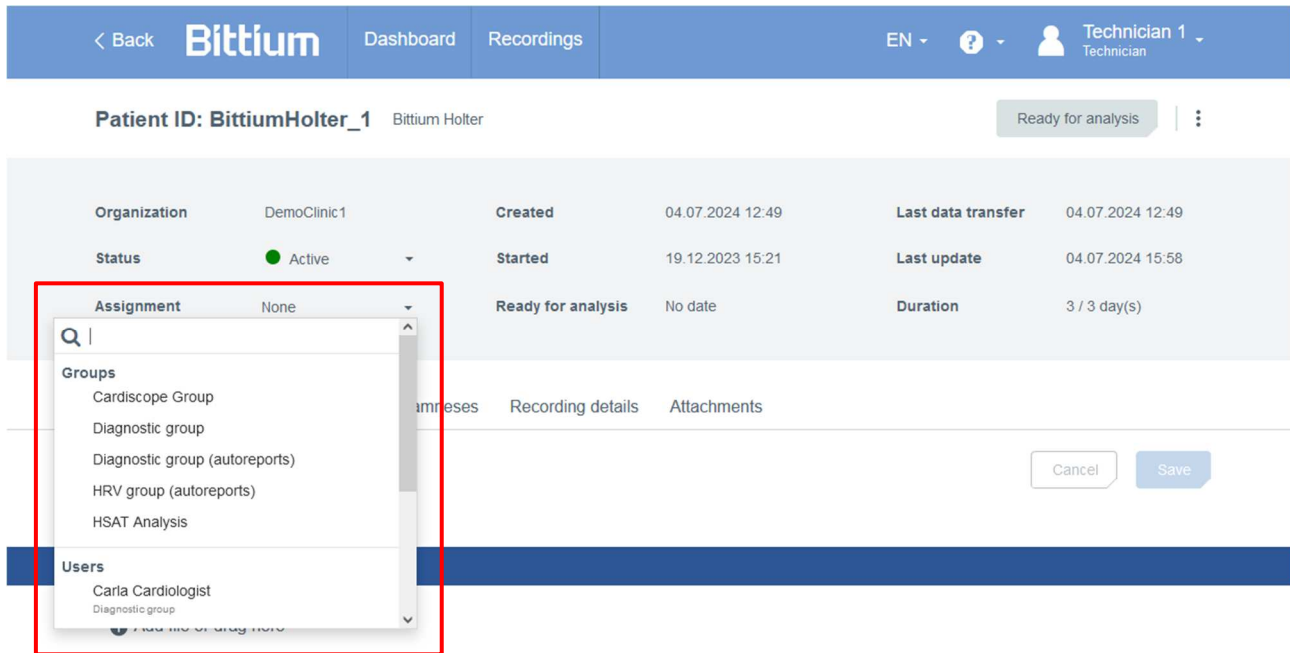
< Back Bittium Dashboard Recordings EN Technician 1 Technician

Patient ID: BittiumHolter_1 Bittium Holter

Ready for analysis

| Organization | DemoClinic1 | Created | 04.07.2024 12:49 | Last data transfer | 04.07.2024 12:49 |
|---|---|---|---|---|---|
| Status | Active | Started | 19.12.2023 15:21 | Last update | 04.07.2024 15:58 |
| Assignment | None | Ready for analysis | No date | Duration | 3 / 3 day(s) |

Groups
Cardiscope Group
Diagnostic group
Diagnostic group (autoreports)
HRV group (autoreports)
HSAT Analysis

Users
Carla Cardiologist
Diagnostic group

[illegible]amneses Recording details Attachments

Cancel Save

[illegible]